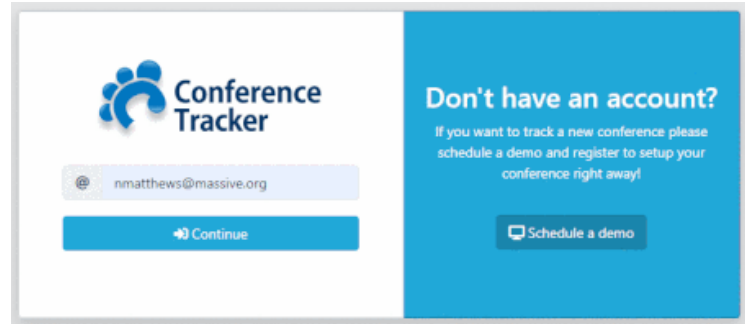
Conference Tracker

@ nmatthews@massive.org

Continue

Don't have an account?

If you want to track a new conference please schedule a demo and register to setup your conference right away!

Schedule a demo